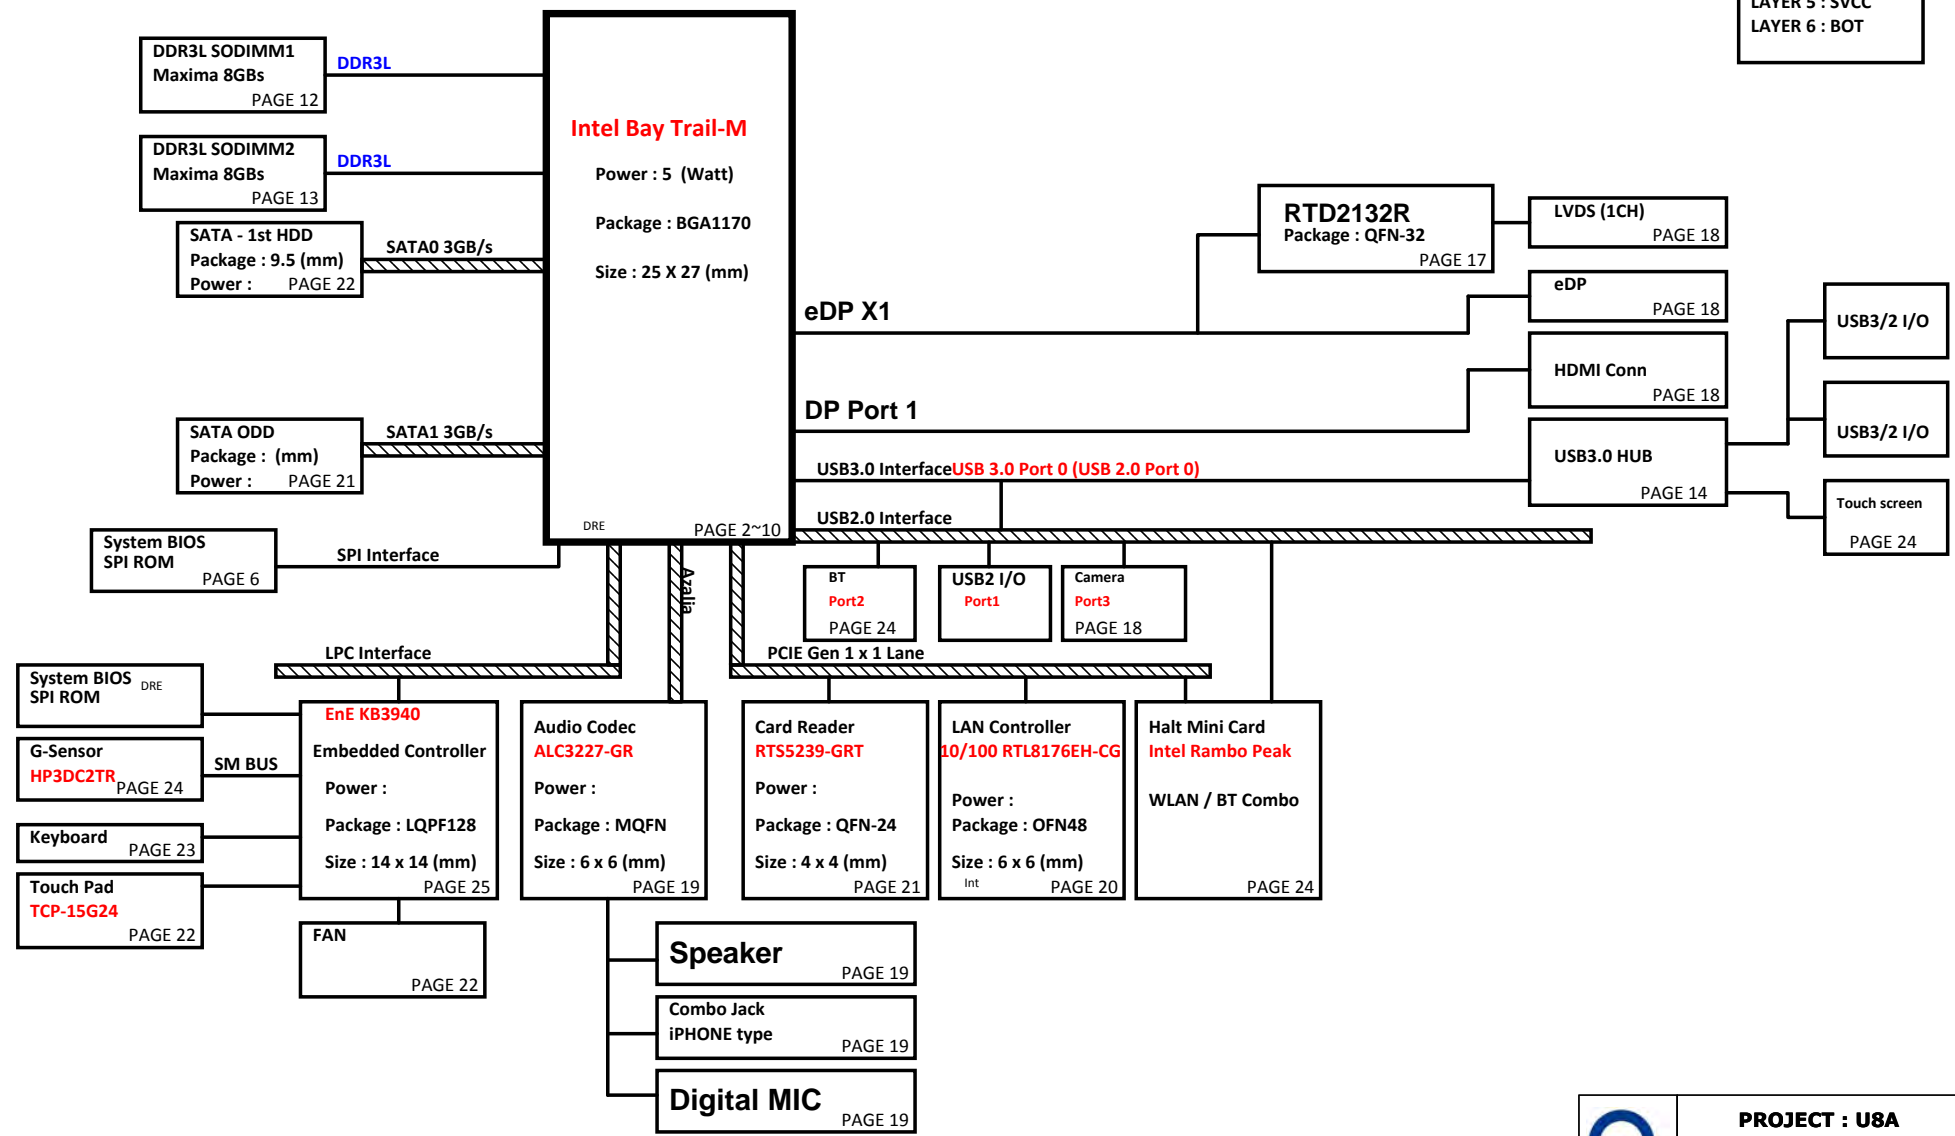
LAYER 5 : SVCC
LAYER 6 : BOT

DDR3L SODIMM1
Maxima 8GBs
PAGE 12

DDR3L

DDR3L SODIMM2
Maxima 8GBs
PAGE 13

DDR3L

SATA - 1st HDD
Package : 9.5 (mm)
Power : PAGE 22

SATA0 3GB/s

Intel Bay Trail-M

Power : 5 (Watt)

Package : BGA1170

Size : 25 X 27 (mm)

DRE

PAGE 2~10

RTD2132R
Package : QFN-32
PAGE 17

LVDS (1CH)
PAGE 18

eDP
PAGE 18

eDP X1

USB3/2 I/O

HDMI Conn
PAGE 18

DP Port 1

USB3/2 I/O

SATA ODD
Package : (mm)
Power : PAGE 21

SATA1 3GB/s

USB3.0 Interface USB 3.0 Port 0 (USB 2.0 Port 0)

USB3.0 HUB
PAGE 14

Touch screen
PAGE 24

USB2.0 Interface

System BIOS
SPI ROM
PAGE 6

SPI Interface

Azalia

BT
Port2
PAGE 24

USB2 I/O
Port1

Camera
Port3
PAGE 18

LPC Interface

PCIE Gen 1 x 1 Lane

System BIOS
SPI ROM
DRE

G-Sensor
HP3DC2TR
PAGE 24

SM BUS

Keyboard
PAGE 23

Touch Pad
TCP-15G24
PAGE 22

EnE KB3940
Embedded Controller
Power :
Package : LQPF128
Size : 14 x 14 (mm)
PAGE 25

Audio Codec
ALC3227-GR
Power :
Package : MQFN
Size : 6 x 6 (mm)
PAGE 19

Card Reader
RTS5239-GRT
Power :
Package : QFN-24
Size : 4 x 4 (mm)
PAGE 21

LAN Controller
10/100 RTL8176EH-CG
Power :
Package : OFN48
Size : 6 x 6 (mm)
Int
PAGE 20

Halt Mini Card
Intel Rambo Peak
WLAN / BT Combo
PAGE 24

FAN
PAGE 22

Speaker
PAGE 19

Combo Jack
iPHONE type
PAGE 19

Digital MIC
PAGE 19

PROJECT : U8A